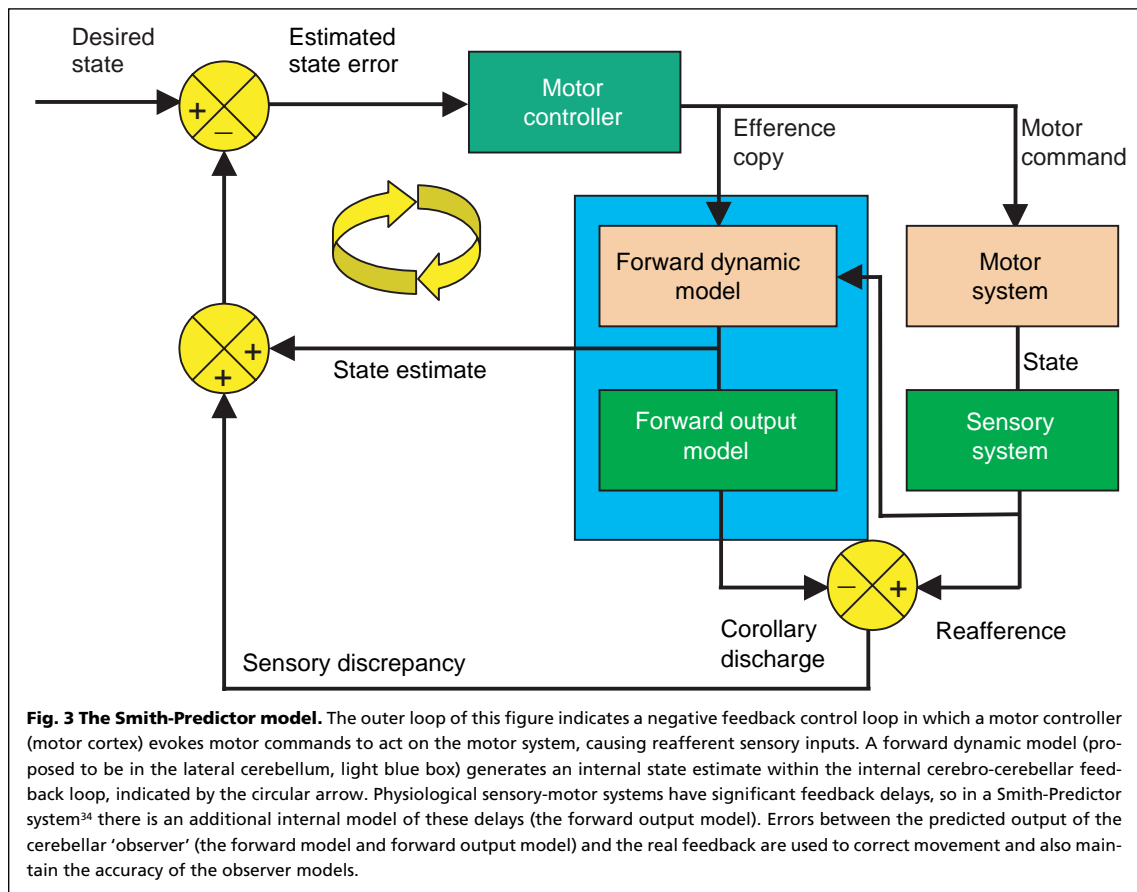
Desired state

Estimated state error

Motor controller

Efference copy

Motor command

Forward dynamic model

Motor system

State

+

–

+

+

State estimate

Forward output model

Sensory system

–

+

Corollary discharge

Reafference

Sensory discrepancy

**Fig. 3 The Smith-Predictor model.** The outer loop of this figure indicates a negative feedback control loop in which a motor controller (motor cortex) evokes motor commands to act on the motor system, causing reafferent sensory inputs. A forward dynamic model (proposed to be in the lateral cerebellum, light blue box) generates an internal state estimate within the internal cerebro-cerebellar feedback loop, indicated by the circular arrow. Physiological sensory-motor systems have significant feedback delays, so in a Smith-Predictor system$^{34}$ there is an additional internal model of these delays (the forward output model). Errors between the predicted output of the cerebellar 'observer' (the forward model and forward output model) and the real feedback are used to correct movement and also maintain the accuracy of the observer models.